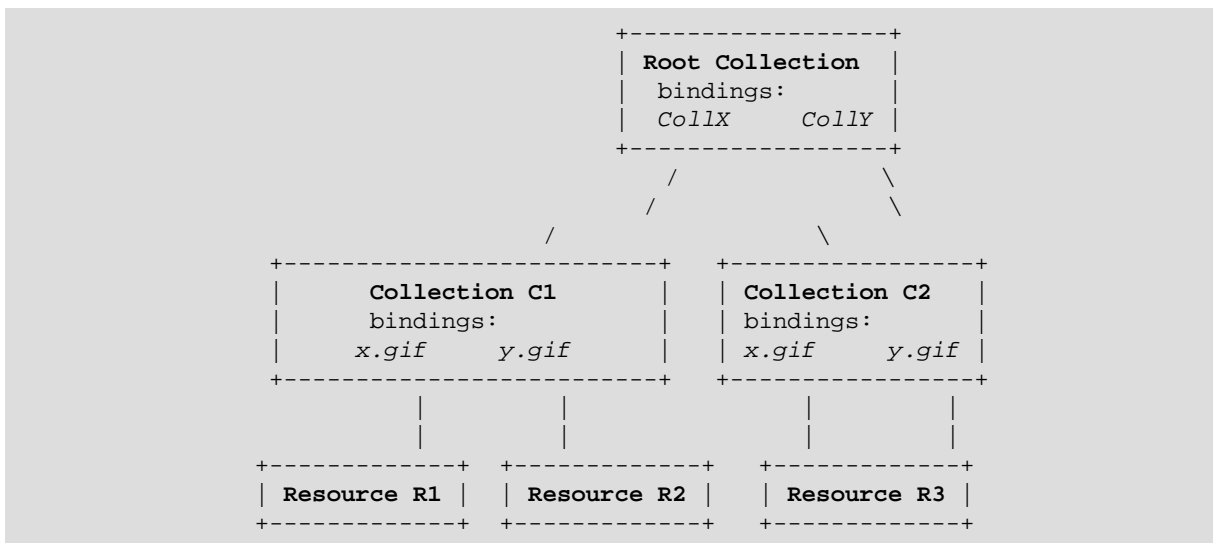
+------------------+
| **Root Collection** |
| bindings: |
| *CollX* *CollY* |
+------------------+
/ \
/ \
/ \
+-------------------------+ +-----------------+
| **Collection C1** | | **Collection C2** |
| bindings: | | bindings: |
| *x.gif* *y.gif* | | *x.gif* *y.gif* |
+-------------------------+ +-----------------+
| | | |
| | | |
+-------------+ +-------------+ +-------------+
| **Resource R1** | | **Resource R2** | | **Resource R3** |
+-------------+ +-------------+ +-------------+